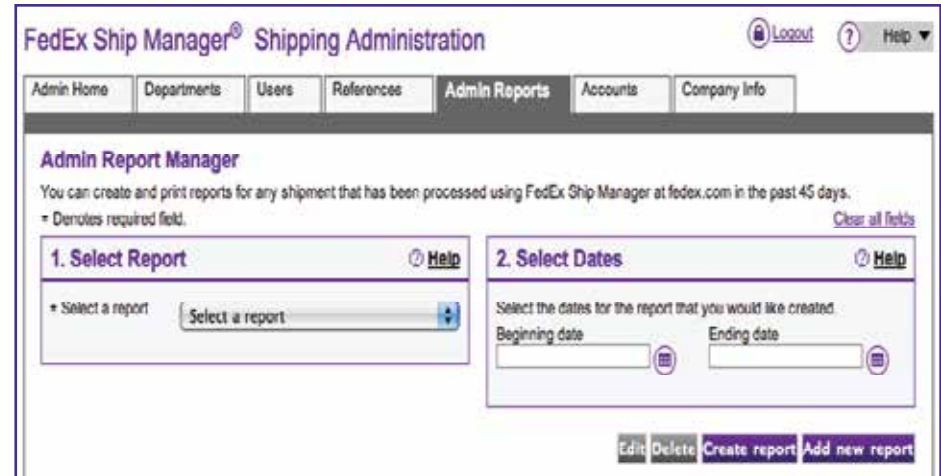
FedEx Ship Manager® Shipping Administration

Logout

Help

| Admin Home | Departments | Users | References | Admin Reports | Accounts | Company Info |
|---|---|---|---|---|---|---|

Admin Report Manager

You can create and print reports for any shipment that has been processed using FedEx Ship Manager at fedex.com in the past 45 days.

* Denotes required field.

Clear all fields

1. Select Report

Help

* Select a report

Select a report

2. Select Dates

Help

Select the dates for the report that you would like created.

Beginning date

Ending date

Edit Delete Create report Add new report